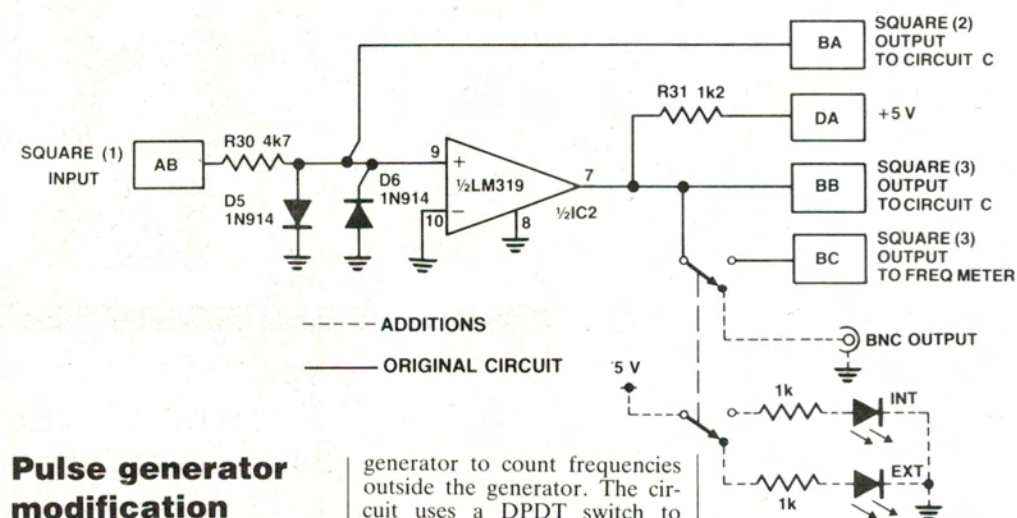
SQUARE (1) INPUT

AB

R30 4k7

D5 1N914

D6 1N914

9

+

½LM319

10

−

8

7

½IC2

R31 1k2

BA

SQUARE (2) OUTPUT TO CIRCUIT C

DA

+5 V

BB

SQUARE (3) OUTPUT TO CIRCUIT C

BC

SQUARE (3) OUTPUT TO FREQ METER

BNC OUTPUT

ADDITIONS

ORIGINAL CIRCUIT

'5 V

1k

INT

1k

EXT

Pulse generator modification

generator to count frequencies outside the generator. The circuit uses a DPDT switch to